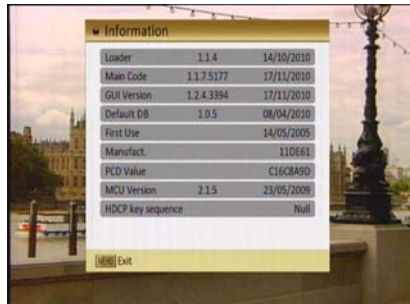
Information

| | | |
|---|---|---|
| Loader | 1.1.4 | 14/10/2010 |
| Main Code | 1.1.7.5177 | 17/11/2010 |
| GUI Version | 1.2.4.3394 | 17/11/2010 |
| Default DB | 1.0.5 | 08/04/2010 |
| First Use | | 14/05/2005 |
| Manufact. | | 11DE61 |
| PCD Value | | C16C8A9D |
| MCU Version | 2.1.5 | 23/05/2009 |
| HDCP key sequence | | Null |

MENU Exit